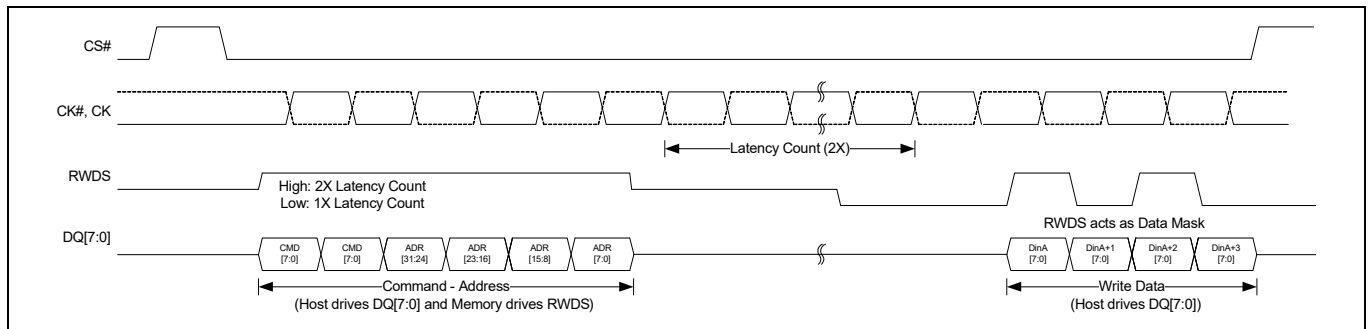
CS#

CK#, CK

Latency Count (2X)

RWDS

High: 2X Latency Count
Low: 1X Latency Count

RWDS acts as Data Mask

DQ[7:0]

CMD [7:0]

CMD [7:0]

ADR [31:24]

ADR [23:16]

ADR [15:8]

ADR [7:0]

DinA [7:0]

DinA+1 [7:0]

DinA+2 [7:0]

DinA+3 [7:0]

Command - Address
(Host drives DQ[7:0] and Memory drives RWDS)

Write Data
(Host drives DQ[7:0])